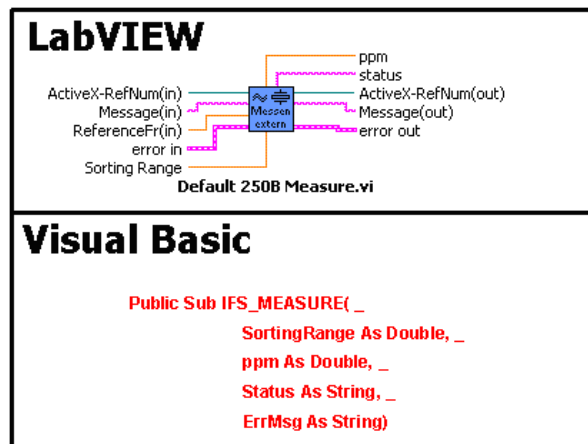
LabVIEW

ActiveX-RefNum(in)
Message(in)
ReferenceFr(in)
error in
Sorting Range

Messen extern

ppm
status
ActiveX-RefNum(out)
Message(out)
error out

Default 250B Measure.vi

Visual Basic

Public Sub IFS_MEASURE( _
SortingRange As Double, _
ppm As Double, _
Status As String, _
ErrMsg As String)